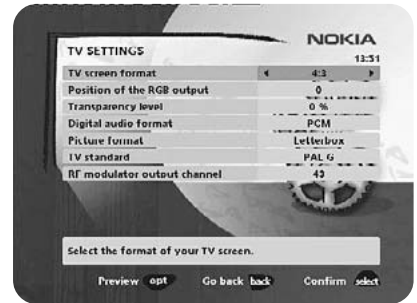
TV SETTINGS

NOKIA
13:51

| | |
|---|---|
| TV screen format | 4:3 |
| Position of the RGB output | 0 |
| Transparency level | 0 % |
| Digital audio format | PCM |
| Picture format | Letterbox |
| TV standard | PAL G |
| RF modulator output channel | 43 |

Select the format of your TV screen.

Preview opt Go back back Confirm select